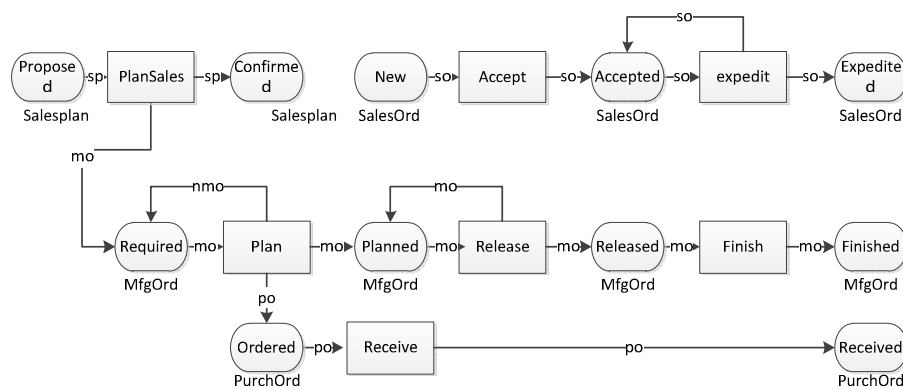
Proposed
sp
PlanSales
sp
Confirmed
Salesplan
Salesplan

New
so
Accept
so
Accepted
so
expedit
so
Expedited
SalesOrd
SalesOrd
SalesOrd
so

mo
nmo
Required
mo
Plan
mo
Planned
mo
Release
mo
Released
mo
Finish
mo
Finished
MfgOrd
MfgOrd
MfgOrd
MfgOrd
mo

po
Ordered
po
Receive
po
Received
PurchOrd
PurchOrd